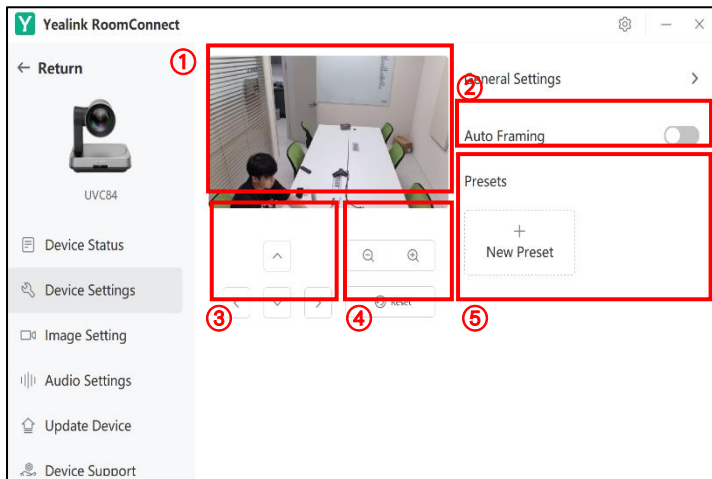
Yealink RoomConnect

← Return

UVC84

Device Status

Device Settings

Image Setting

Audio Settings

Update Device

Device Support

①

General Settings >

②

Auto Framing

Presets

+
New Preset

Reset

③

④

⑤